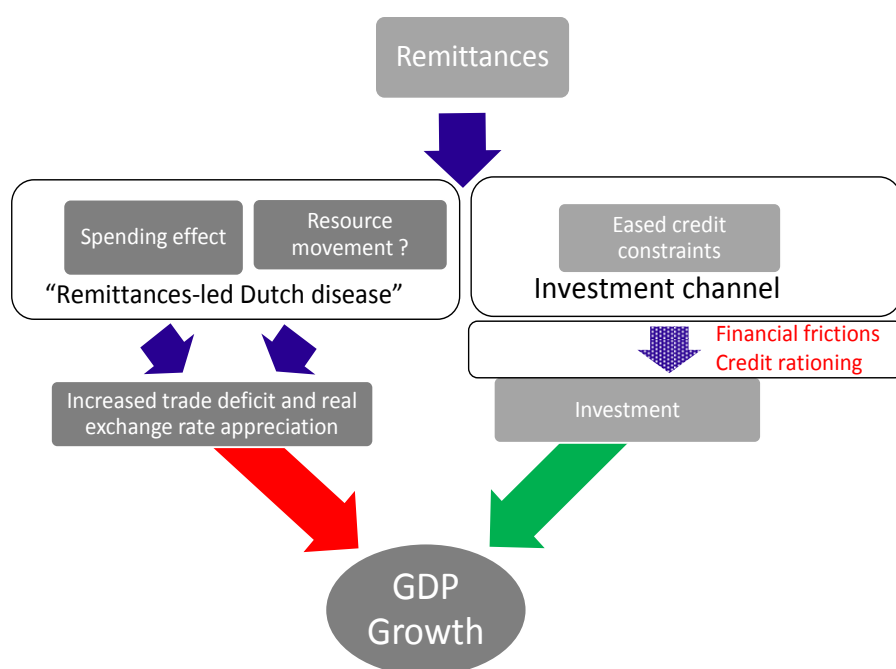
Remittances

Spending effect

Resource movement ?

“Remittances-led Dutch disease”

Eased credit constraints

Investment channel

Financial frictions
Credit rationing

Increased trade deficit and real exchange rate appreciation

Investment

GDP Growth